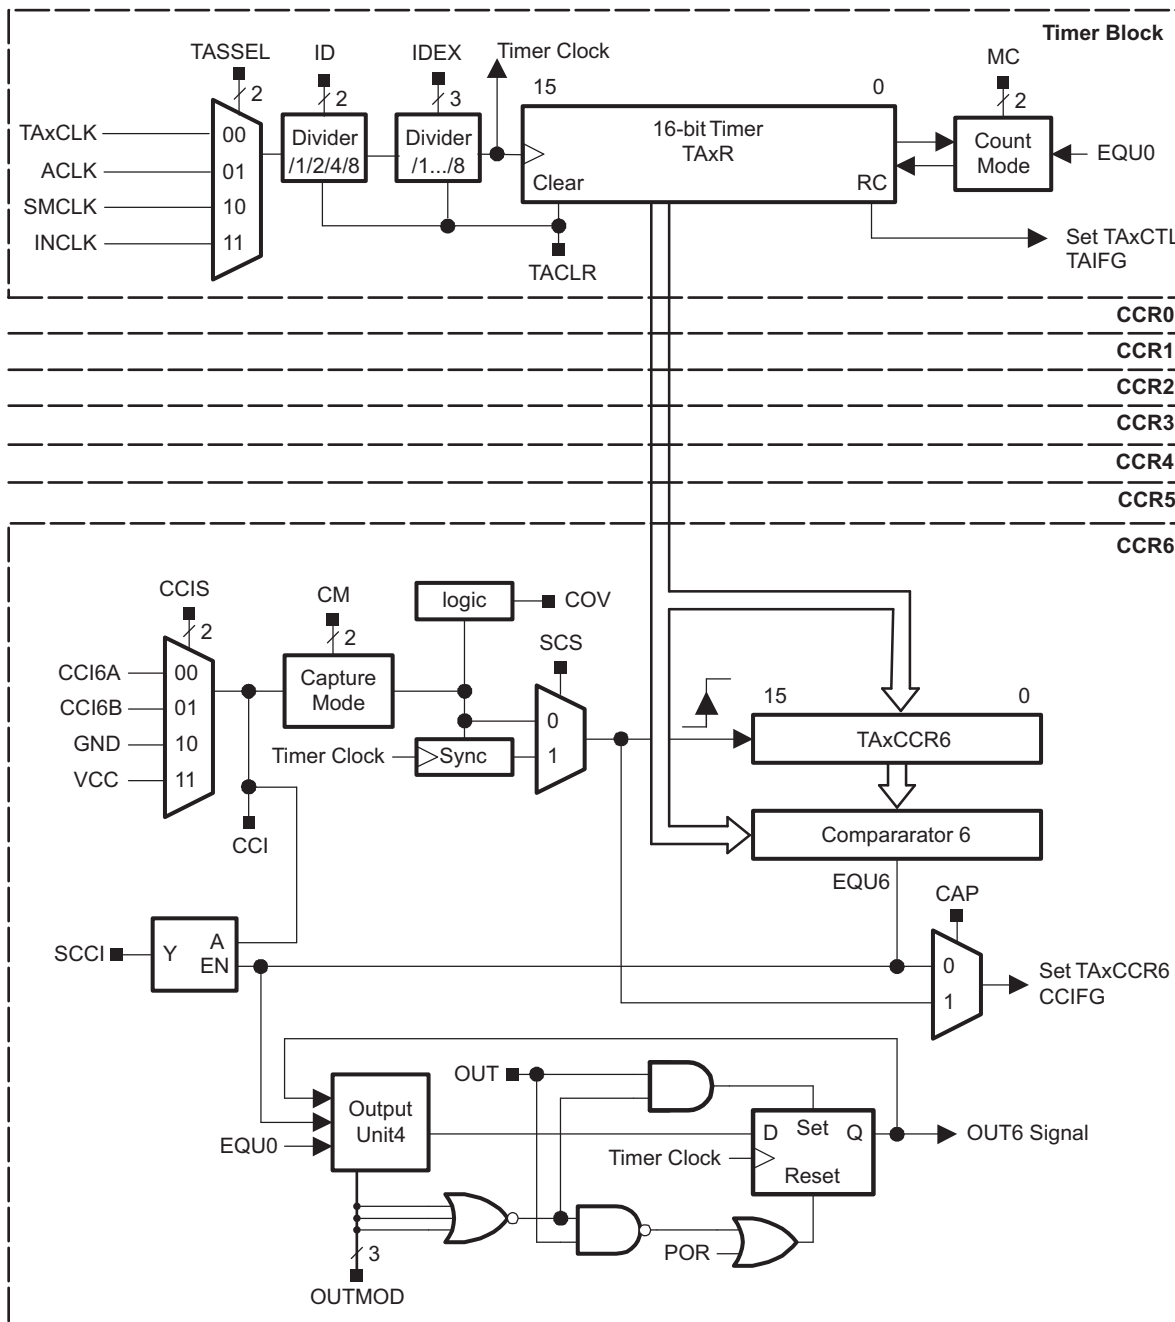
Timer Block

TASSEL
2
ID
2
IDEX
3
Timer Clock
15
0
MC
2

TAxCLK
ACLK
SMCLK
INCLK
00
01
10
11

Divider /1/2/4/8
Divider /1.../8
16-bit Timer TAxR
Clear
RC
Count Mode
EQU0

TACLR
Set TAxCTL TAIFG

CCR0
CCR1
CCR2
CCR3
CCR4
CCR5
CCR6

CCIS
2
CM
2
logic
COV
SCS

CCI6A
CCI6B
GND
VCC
00
01
10
11
Capture Mode
0
1
Timer Clock
Sync
15
0
TAxCCR6
Comparator 6

CCI
EQU6
CAP

SCCI
Y
A
EN
0
1
Set TAxCCR6 CCIFG

OUT
Output Unit4
EQU0
D
Set
Q
Timer Clock
Reset
OUT6 Signal
POR
3
OUTMOD